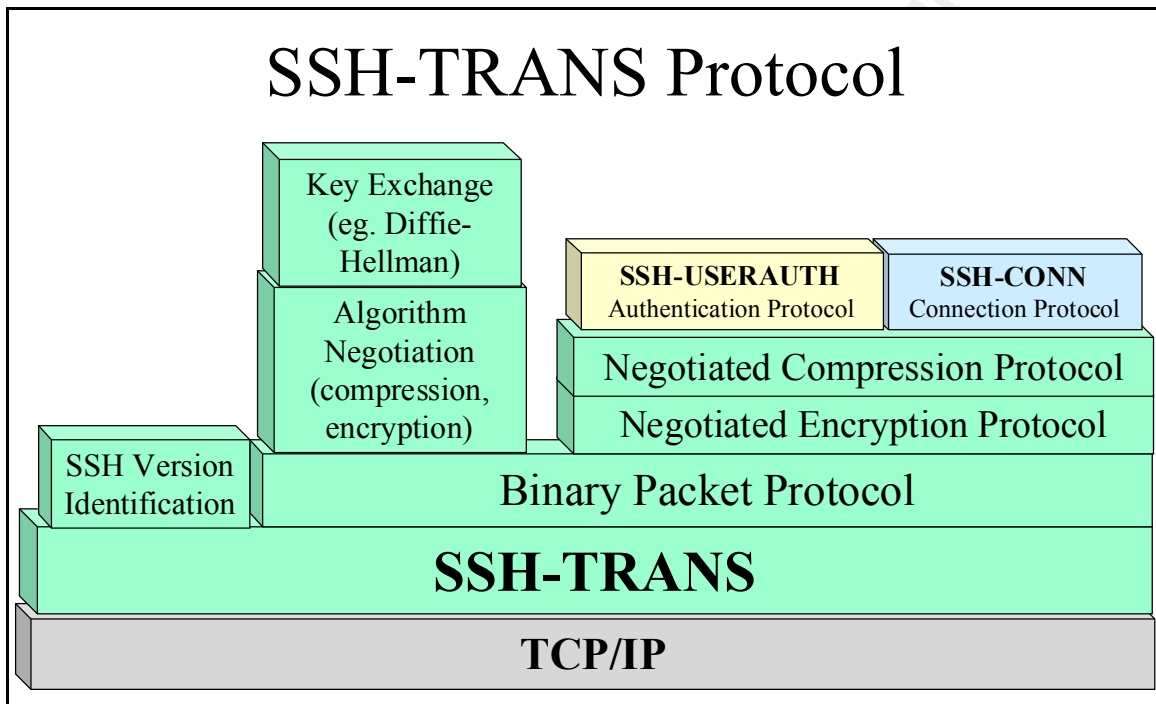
SSH-TRANS Protocol

Key Exchange (eg. Diffie-Hellman)

Algorithm Negotiation (compression, encryption)

SSH-USERAUTH
Authentication Protocol

SSH-CONN
Connection Protocol

Negotiated Compression Protocol

Negotiated Encryption Protocol

SSH Version Identification

Binary Packet Protocol

SSH-TRANS

TCP/IP